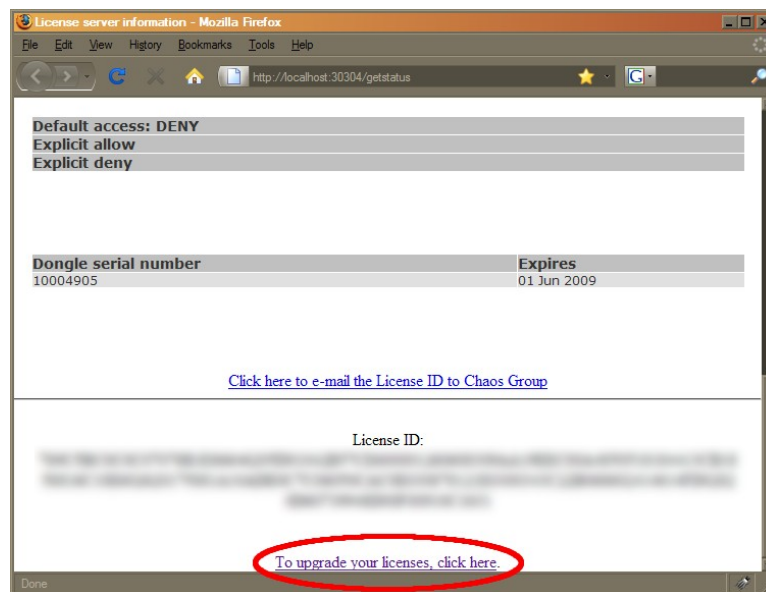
License server information - Mozilla Firefox

File Edit View History Bookmarks Tools Help

http://localhost:30304/getstatus

Default access: DENY
Explicit allow
Explicit deny

| Dongle serial number | Expires |
|---|---|
| 10004905 | 01 Jun 2009 |

Click here to e-mail the License ID to Chaos Group

License ID:
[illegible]

To upgrade your licenses, click here.

Done